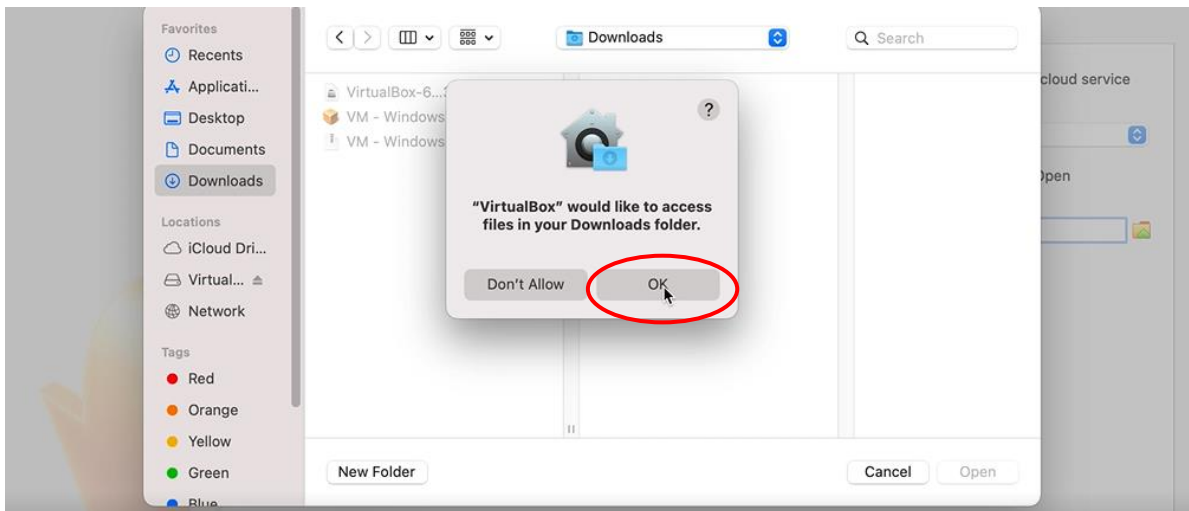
Favorites
Recents
Applicati...
Desktop
Documents
Downloads
Locations
iCloud Dri...
Virtual...
Network
Tags
Red
Orange
Yellow
Green
Blue

Downloads
Search

VirtualBox-6...
VM - Windows
VM - Windows

"VirtualBox" would like to access files in your Downloads folder.

Don't Allow
OK

cloud service
Open

New Folder
Cancel
Open